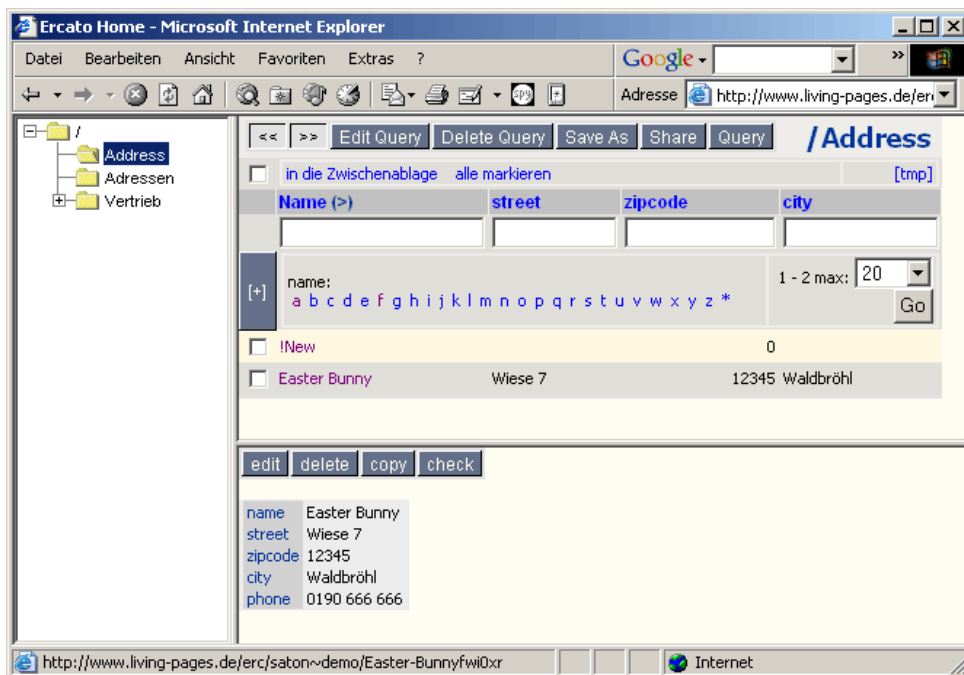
Ercato Home - Microsoft Internet Explorer

Datei Bearbeiten Ansicht Favoriten Extras ?

Google

Adresse http://www.living-pages.de/er

/
Address
Adressen
Vertrieb

<< >> Edit Query Delete Query Save As Share Query

/Address

in die Zwischenablage alle markieren [tmp]

| Name (>) | street | zipcode | city |
|---|---|---|---|
| | | | |

[+]

name:
a b c d e f g h i j k l m n o p q r s t u v w x y z *

1 - 2 max: 20
Go

!New 0

Easter Bunny Wiese 7 12345 Waldbröhl

edit delete copy check

| name | Easter Bunny |
|---|---|
| street | Wiese 7 |
| zipcode | 12345 |
| city | Waldbröhl |
| phone | 0190 666 666 |

http://www.living-pages.de/erc/saton~demo/Easter-Bunnyfwi0xr

Internet